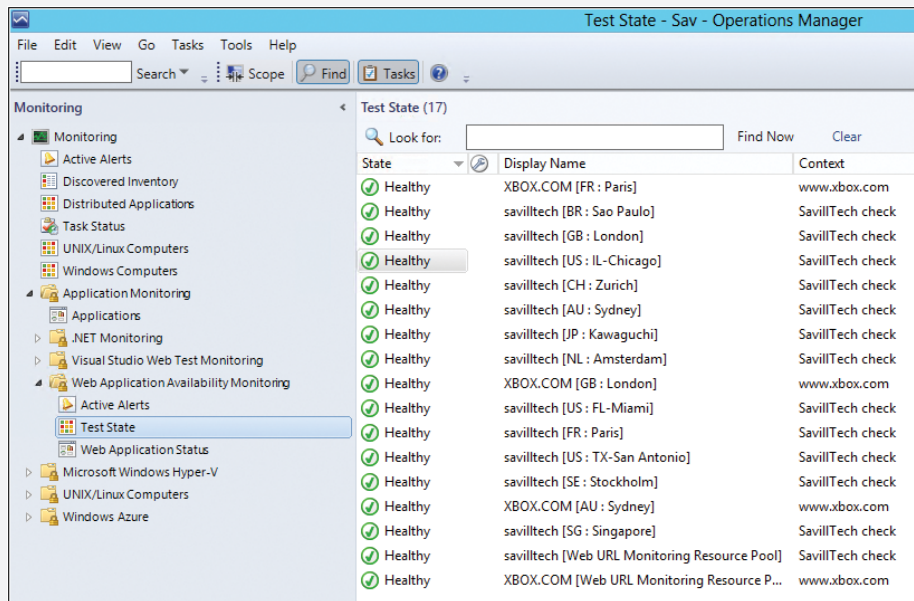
Test State - Sav - Operations Manager

File Edit View Go Tasks Tools Help

Search Scope Find Tasks

Monitoring

Monitoring
Active Alerts
Discovered Inventory
Distributed Applications
Task Status
UNIX/Linux Computers
Windows Computers
Application Monitoring
Applications
.NET Monitoring
Visual Studio Web Test Monitoring
Web Application Availability Monitoring
Active Alerts
Test State
Web Application Status
Microsoft Windows Hyper-V
UNIX/Linux Computers
Windows Azure

Test State (17)

Look for: Find Now Clear

| State | Display Name | Context |
|---|---|---|
| Healthy | XBOX.COM [FR : Paris] | www.xbox.com |
| Healthy | savilltech [BR : Sao Paulo] | SavillTech check |
| Healthy | savilltech [GB : London] | SavillTech check |
| Healthy | savilltech [US : IL-Chicago] | SavillTech check |
| Healthy | savilltech [CH : Zurich] | SavillTech check |
| Healthy | savilltech [AU : Sydney] | SavillTech check |
| Healthy | savilltech [JP : Kawaguchi] | SavillTech check |
| Healthy | savilltech [NL : Amsterdam] | SavillTech check |
| Healthy | XBOX.COM [GB : London] | www.xbox.com |
| Healthy | savilltech [US : FL-Miami] | SavillTech check |
| Healthy | savilltech [FR : Paris] | SavillTech check |
| Healthy | savilltech [US : TX-San Antonio] | SavillTech check |
| Healthy | savilltech [SE : Stockholm] | SavillTech check |
| Healthy | XBOX.COM [AU : Sydney] | www.xbox.com |
| Healthy | savilltech [SG : Singapore] | SavillTech check |
| Healthy | savilltech [Web URL Monitoring Resource Pool] | SavillTech check |
| Healthy | XBOX.COM [Web URL Monitoring Resource P... | www.xbox.com |